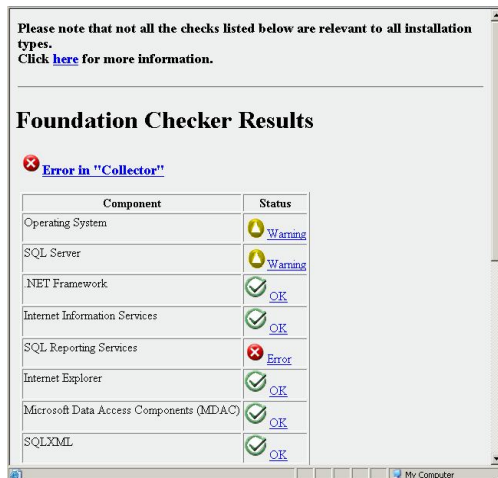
Please note that not all the checks listed below are relevant to all installation types.
Click here for more information.

Foundation Checker Results

Error in "Collector"

| Component | Status |
|---|---|
| Operating System | Warning |
| SQL Server | Warning |
| .NET Framework | OK |
| Internet Information Services | OK |
| SQL Reporting Services | Error |
| Internet Explorer | OK |
| Microsoft Data Access Components (MDAC) | OK |
| SQLXML | OK |

My Computer